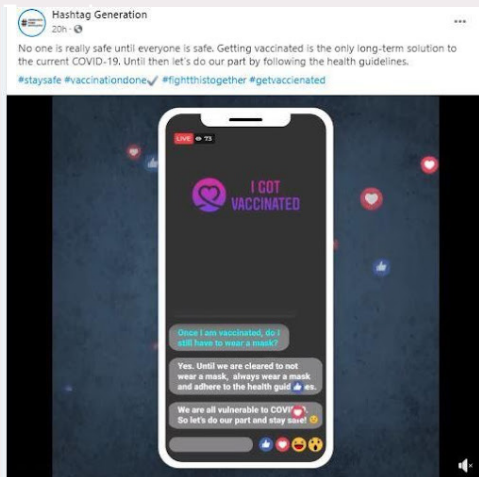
Hashtag Generation
20h ·

...

No one is really safe until everyone is safe. Getting vaccinated is the only long-term solution to the current COVID-19. Until then let's do our part by following the health guidelines.

#staysafe #vaccinationdone✔ #fightthistogether #getvaccinated

LIVE 73

I GOT VACCINATED

Once I am vaccinated, do I still have to wear a mask?

Yes. Until we are cleared to not wear a mask, always wear a mask and adhere to the health guid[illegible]es.

We are all vulnerable to COVI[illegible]. So let's do our part and stay sa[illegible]!